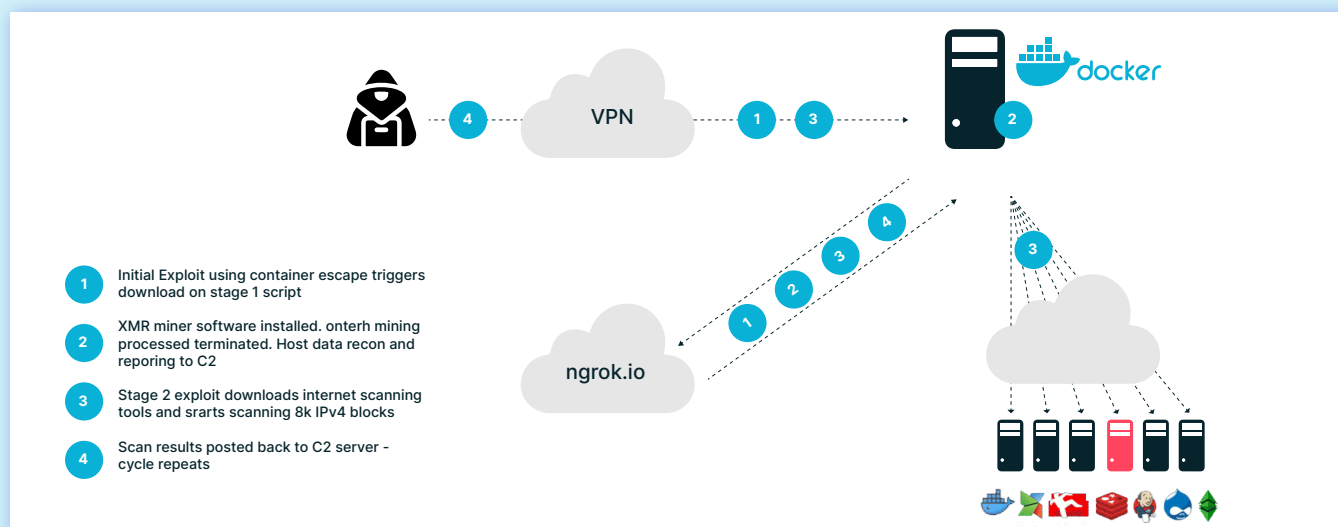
4

VPN

1

3

docker

2

4

3

2

1

3

ngrok.io

1 Initial Exploit using container escape triggers download on stage 1 script

2 XMR miner software installed. onterh mining processed terminated. Host data recon and reporing to C2

3 Stage 2 exploit downloads internet scanning tools and srarts scanning 8k IPv4 blocks

4 Scan results posted back to C2 server - cycle repeats